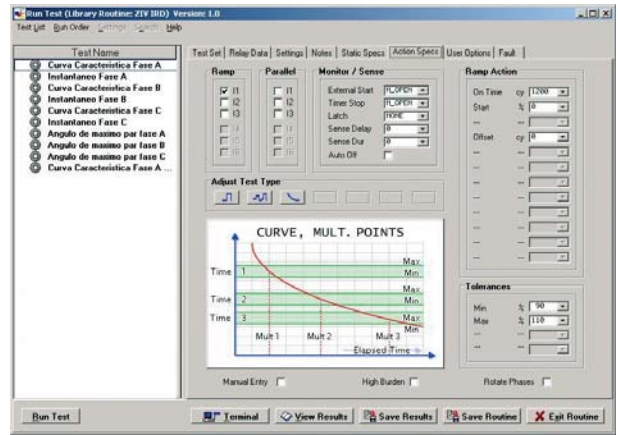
Run Test (Library Routine: ZIV IRD) Version: 1.0
Test List Run Order Settings Search Help

Test Name
Curva Caracteristica Fase A
Instantaneo Fase A
Curva Caracteristica Fase B
Instantaneo Fase B
Curva Caracteristica Fase C
Instantaneo Fase C
Angulo de maximo par fase A
Angulo de maximo par fase B
Angulo de maximo par fase C
Curva Caracteristica Fase A ...

Test Set | Relay Data | Settings | Notes | Static Specs | Action Specs | User Options | Fault

Ramp
I1
I2
I3
I4
I5
I6

Parallel
I1
I2
I3
I4
I5
I6

Monitor / Sense
External Start N_OPEN
Timer Stop N_OPEN
Latch NONE
Sense Delay 0
Sense Dur 0
Auto Off

Ramp Action
On Time cy 1200
Start % 0
--
Offset cy 0
--
--
--
--
--
--
--

Adjust Test Type

CURVE, MULT. POINTS
Time 1
Time 2
Time 3
Max
Min
Max
Min
Max
Min
Mult 1
Mult 2
Mult 3
Elapsed Time

Tolerances
Min % 90
Max % 110
--
--

Manual Entry
High Burden
Rotate Phases

Run Test
Terminal
View Results
Save Results
Save Routine
Exit Routine